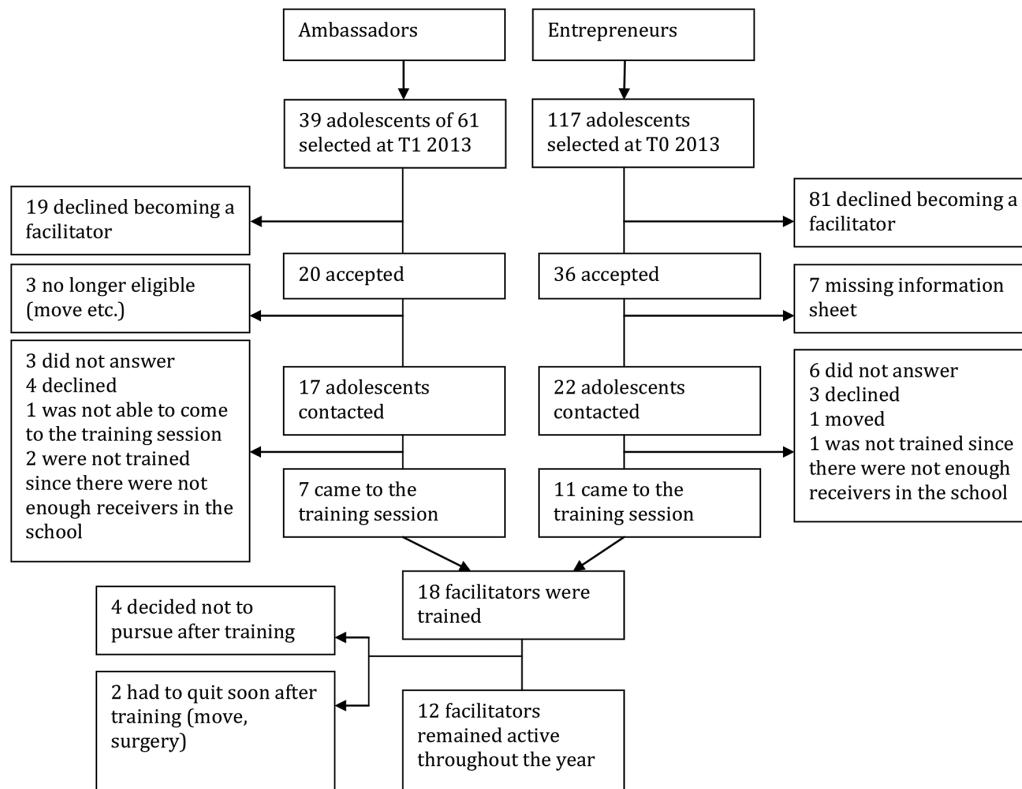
Ambassadors

Entrepreneurs

39 adolescents of 61 selected at T1 2013

117 adolescents selected at T0 2013

19 declined becoming a facilitator

81 declined becoming a facilitator

20 accepted

36 accepted

3 no longer eligible (move etc.)

7 missing information sheet

3 did not answer
4 declined
1 was not able to come to the training session
2 were not trained since there were not enough receivers in the school

17 adolescents contacted

22 adolescents contacted

6 did not answer
3 declined
1 moved
1 was not trained since there were not enough receivers in the school

7 came to the training session

11 came to the training session

18 facilitators were trained

4 decided not to pursue after training

2 had to quit soon after training (move, surgery)

12 facilitators remained active throughout the year